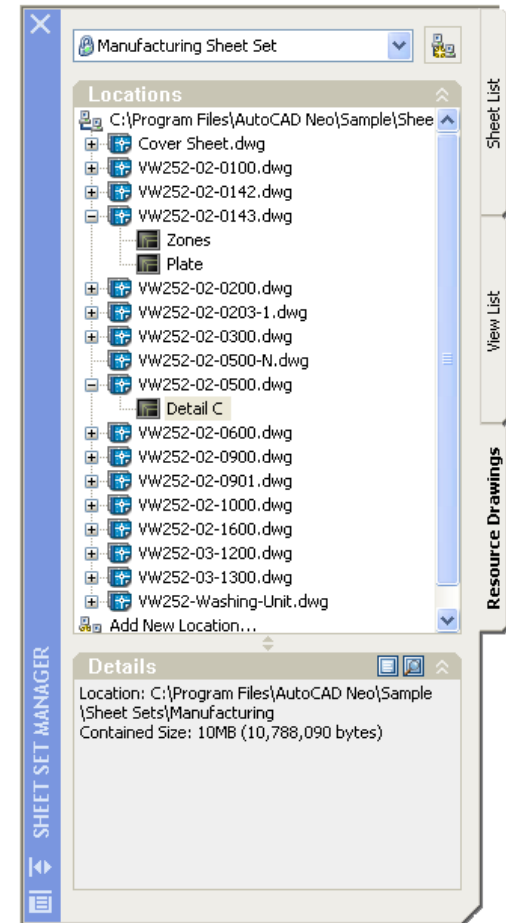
Manufacturing Sheet Set

Locations

C:\Program Files\AutoCAD Neo\Sample\Shee

Cover Sheet.dwg

VW252-02-0100.dwg

VW252-02-0142.dwg

VW252-02-0143.dwg

Zones

Plate

VW252-02-0200.dwg

VW252-02-0203-1.dwg

VW252-02-0300.dwg

VW252-02-0500-N.dwg

VW252-02-0500.dwg

Detail C

VW252-02-0600.dwg

VW252-02-0900.dwg

VW252-02-0901.dwg

VW252-02-1000.dwg

VW252-02-1600.dwg

VW252-03-1200.dwg

VW252-03-1300.dwg

VW252-Washing-Unit.dwg

Add New Location...

Details

Location: C:\Program Files\AutoCAD Neo\Sample \Sheet Sets\Manufacturing
Contained Size: 10MB (10,788,090 bytes)

SHEET SET MANAGER

Sheet List

View List

Resource Drawings